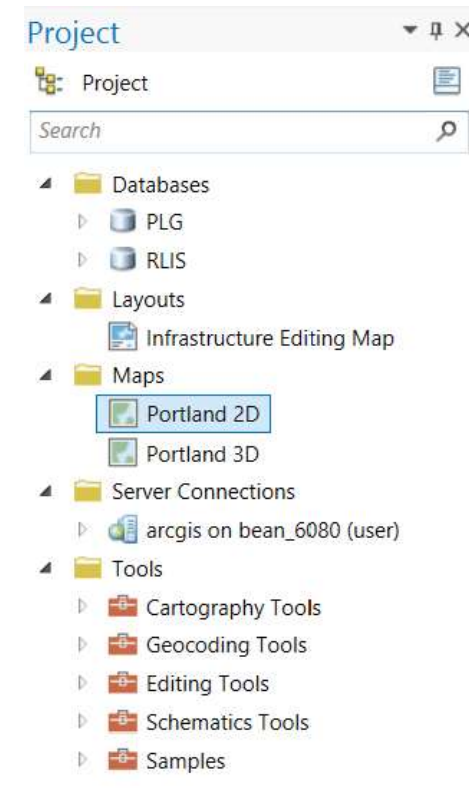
Project

Project

Search

Databases
PLG
RLIS
Layouts
Infrastructure Editing Map
Maps
Portland 2D
Portland 3D
Server Connections
arcgis on bean_6080 (user)
Tools
Cartography Tools
Geocoding Tools
Editing Tools
Schematics Tools
Samples